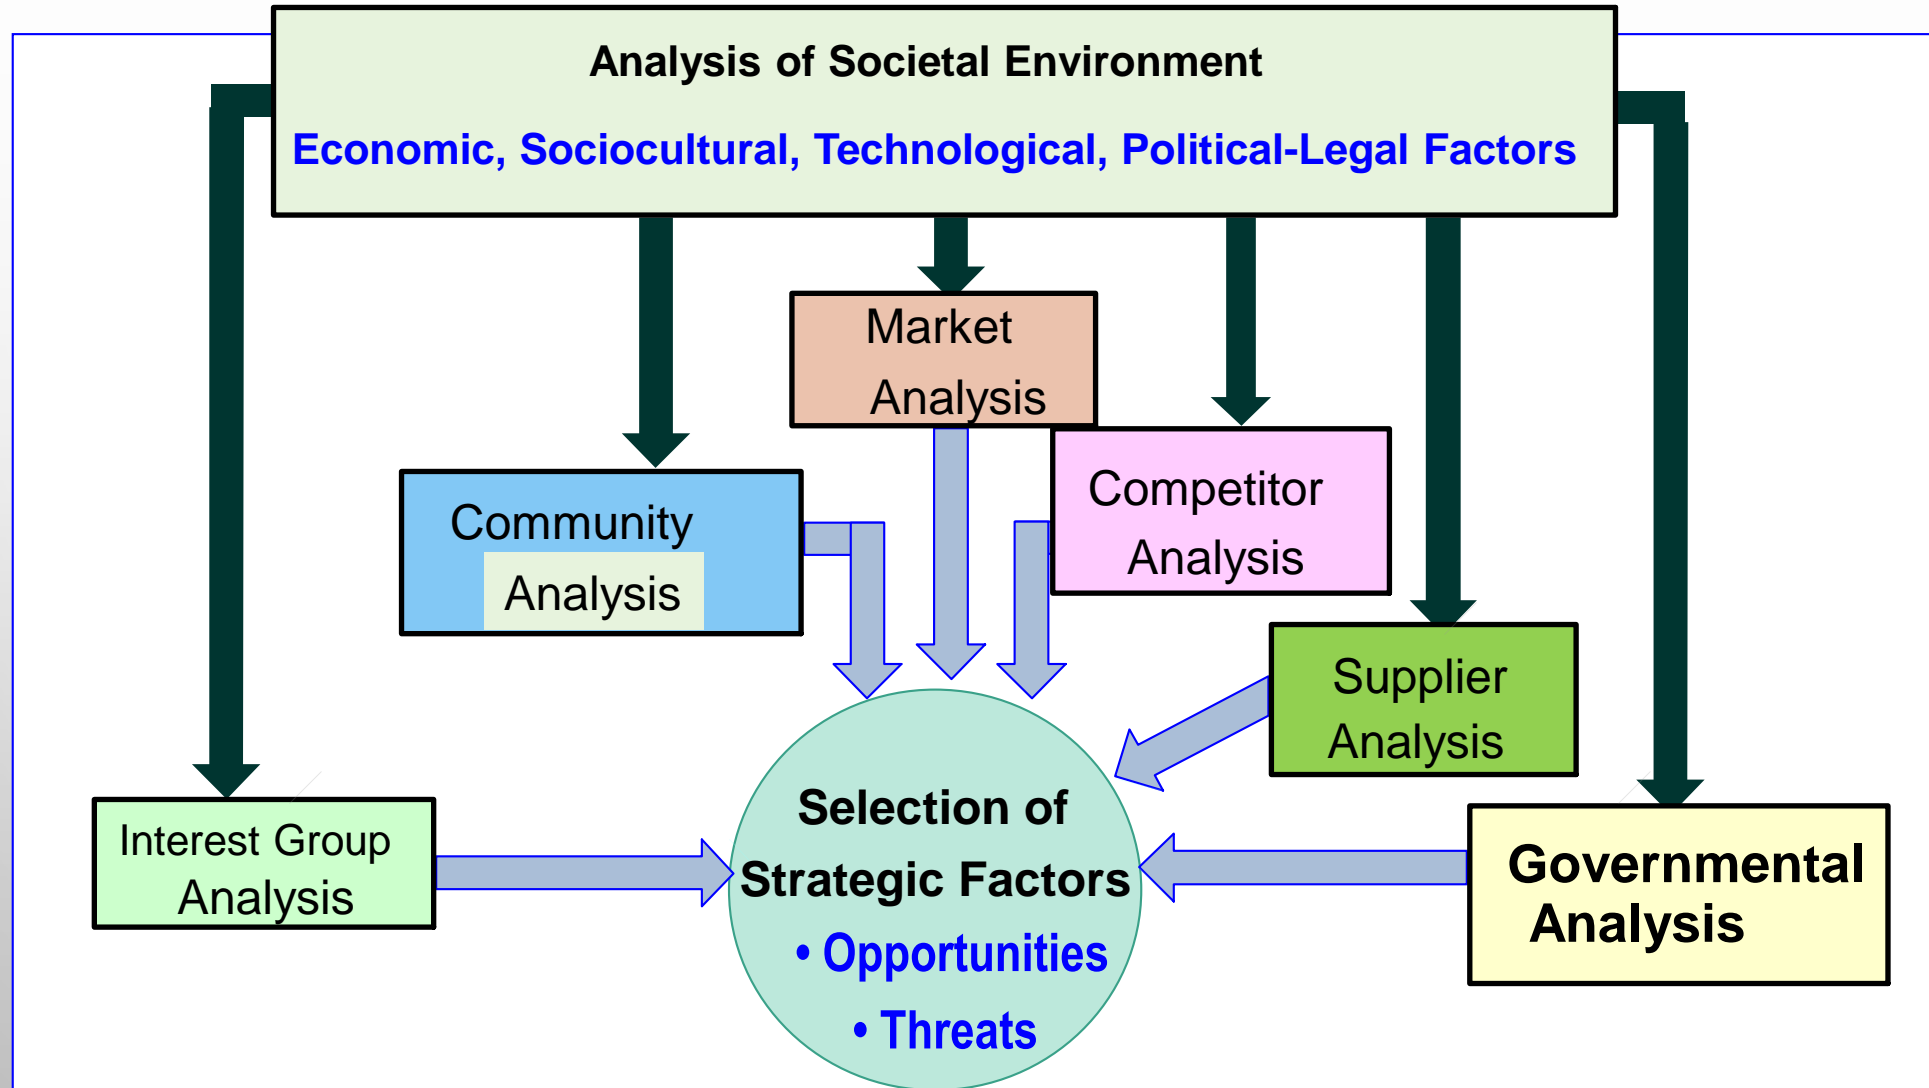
Analysis of Societal Environment

Economic, Sociocultural, Technological, Political-Legal Factors

Market Analysis

Community Analysis

Competitor Analysis

Supplier Analysis

Interest Group Analysis

Selection of Strategic Factors
• Opportunities
• Threats

Governmental Analysis